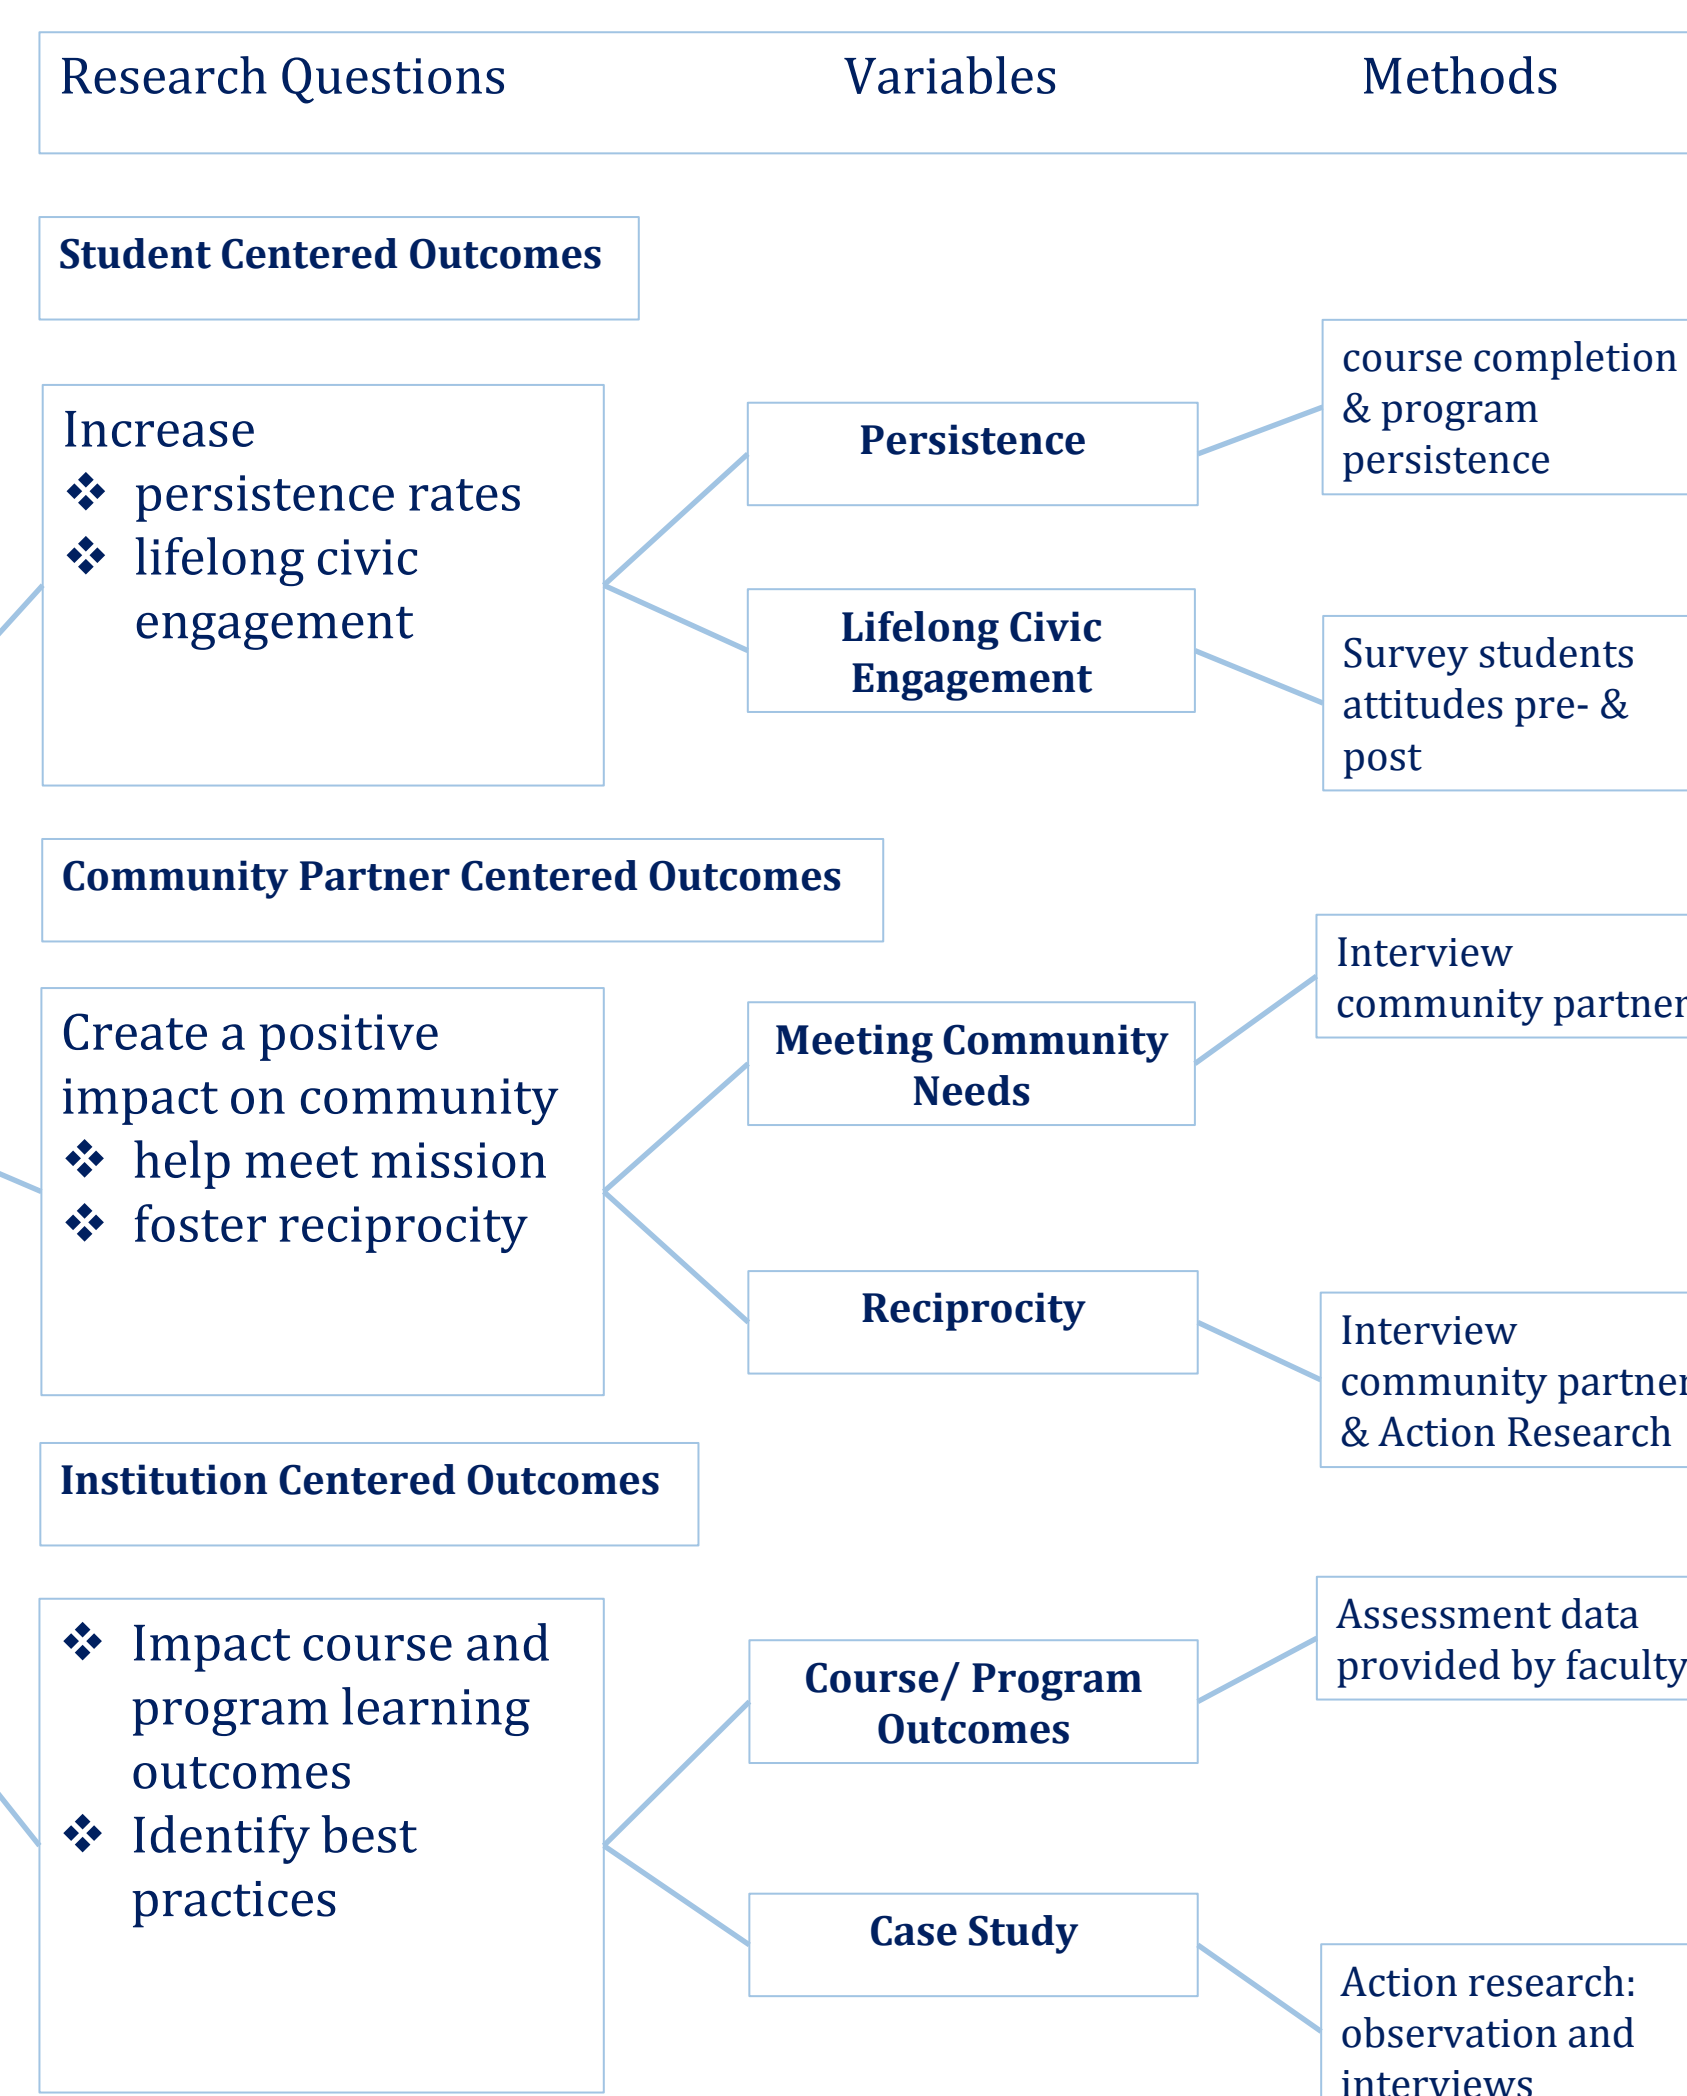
Research Questions

Variables

Methods

Student Centered Outcomes

Increase
❖ persistence rates
❖ lifelong civic engagement

Persistence

course completion & program persistence

Lifelong Civic Engagement

Survey students attitudes pre- & post

Community Partner Centered Outcomes

Create a positive impact on community
❖ help meet mission
❖ foster reciprocity

Meeting Community Needs

Interview community partner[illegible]

Reciprocity

Interview community partne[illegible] & Action Research

Institution Centered Outcomes

❖ Impact course and program learning outcomes
❖ Identify best practices

Course/ Program Outcomes

Assessment data provided by faculty

Case Study

Action research: observation and interviews